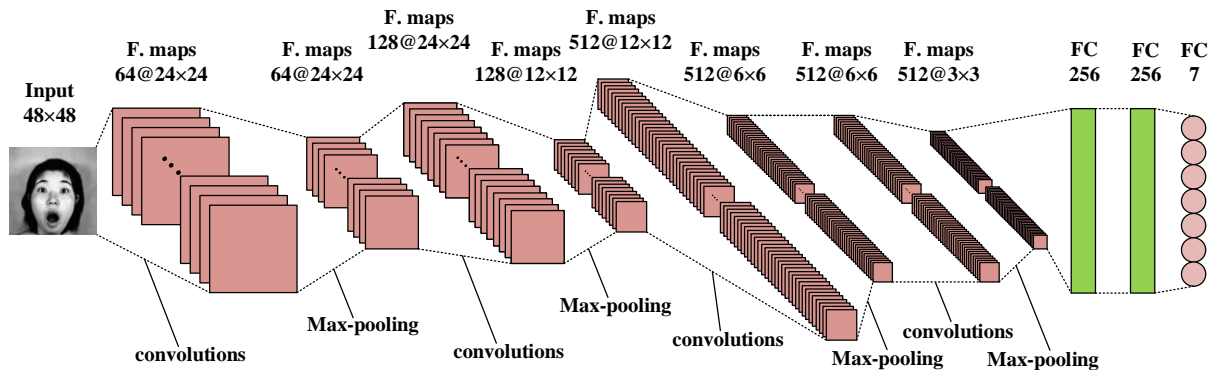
Input
48×48

F. maps
64@24×24

F. maps
64@24×24

F. maps
128@24×24

F. maps
128@12×12

F. maps
512@12×12

F. maps
512@6×6

F. maps
512@6×6

F. maps
512@3×3

FC
256

FC
256

FC
7

convolutions

Max-pooling

convolutions

Max-pooling

convolutions

Max-pooling

convolutions

Max-pooling